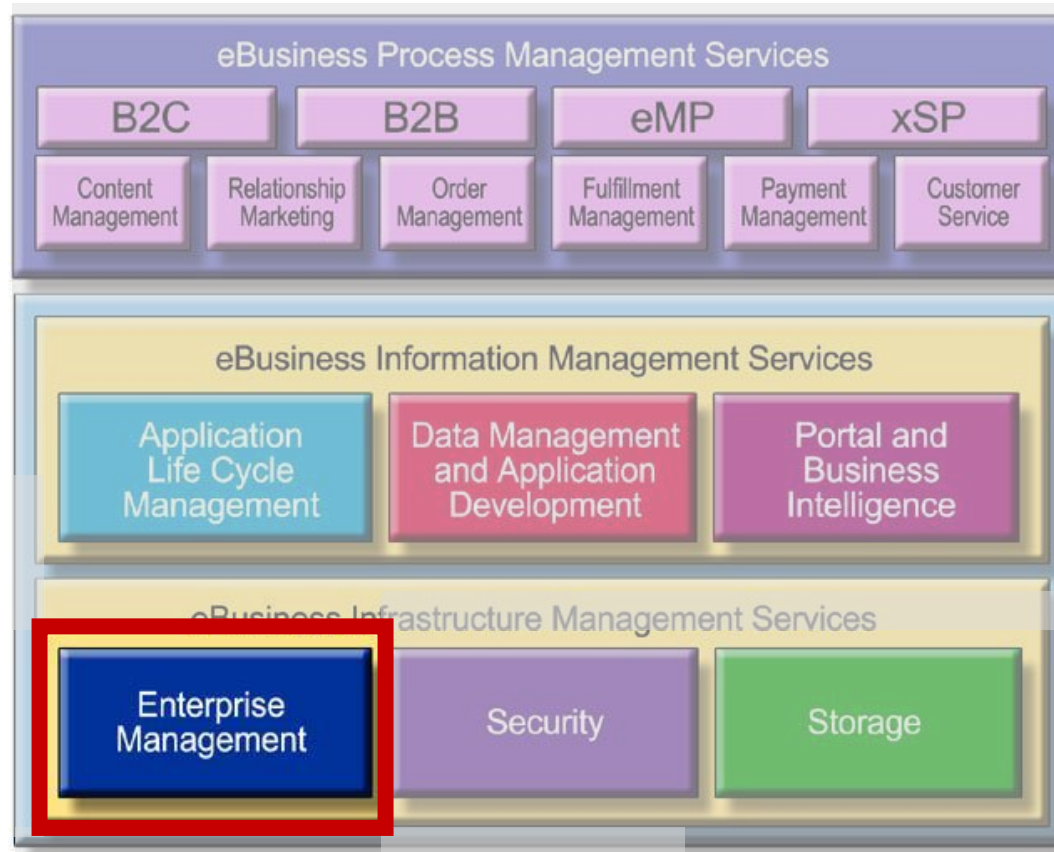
eBusiness Process Management Services

B2C

B2B

eMP

xSP

Content Management

Relationship Marketing

Order Management

Fulfillment Management

Payment Management

Customer Service

eBusiness Information Management Services

Application Life Cycle Management

Data Management and Application Development

Portal and Business Intelligence

eBusiness Infrastructure Management Services

Enterprise Management

Security

Storage